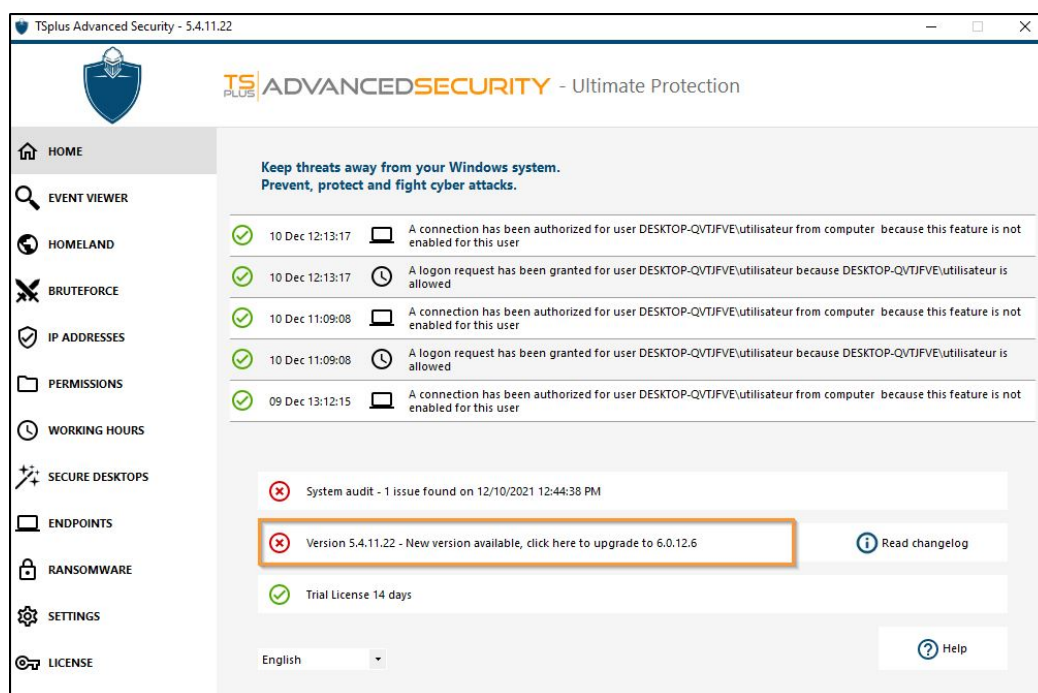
TSplus Advanced Security - 5.4.11.22

TS PLUS ADVANCEDSECURITY - Ultimate Protection

HOME

EVENT VIEWER

HOMELAND

BRUTEFORCE

IP ADDRESSES

PERMISSIONS

WORKING HOURS

SECURE DESKTOPS

ENDPOINTS

RANSOMWARE

SETTINGS

LICENSE

Keep threats away from your Windows system.
Prevent, protect and fight cyber attacks.

10 Dec 12:13:17 A connection has been authorized for user DESKTOP-QVTJFVE\utilisateur from computer because this feature is not enabled for this user

10 Dec 12:13:17 A logon request has been granted for user DESKTOP-QVTJFVE\utilisateur because DESKTOP-QVTJFVE\utilisateur is allowed

10 Dec 11:09:08 A connection has been authorized for user DESKTOP-QVTJFVE\utilisateur from computer because this feature is not enabled for this user

10 Dec 11:09:08 A logon request has been granted for user DESKTOP-QVTJFVE\utilisateur because DESKTOP-QVTJFVE\utilisateur is allowed

09 Dec 13:12:15 A connection has been authorized for user DESKTOP-QVTJFVE\utilisateur from computer because this feature is not enabled for this user

System audit - 1 issue found on 12/10/2021 12:44:38 PM

Version 5.4.11.22 - New version available, click here to upgrade to 6.0.12.6

Read changelog

Trial License 14 days

Help

English